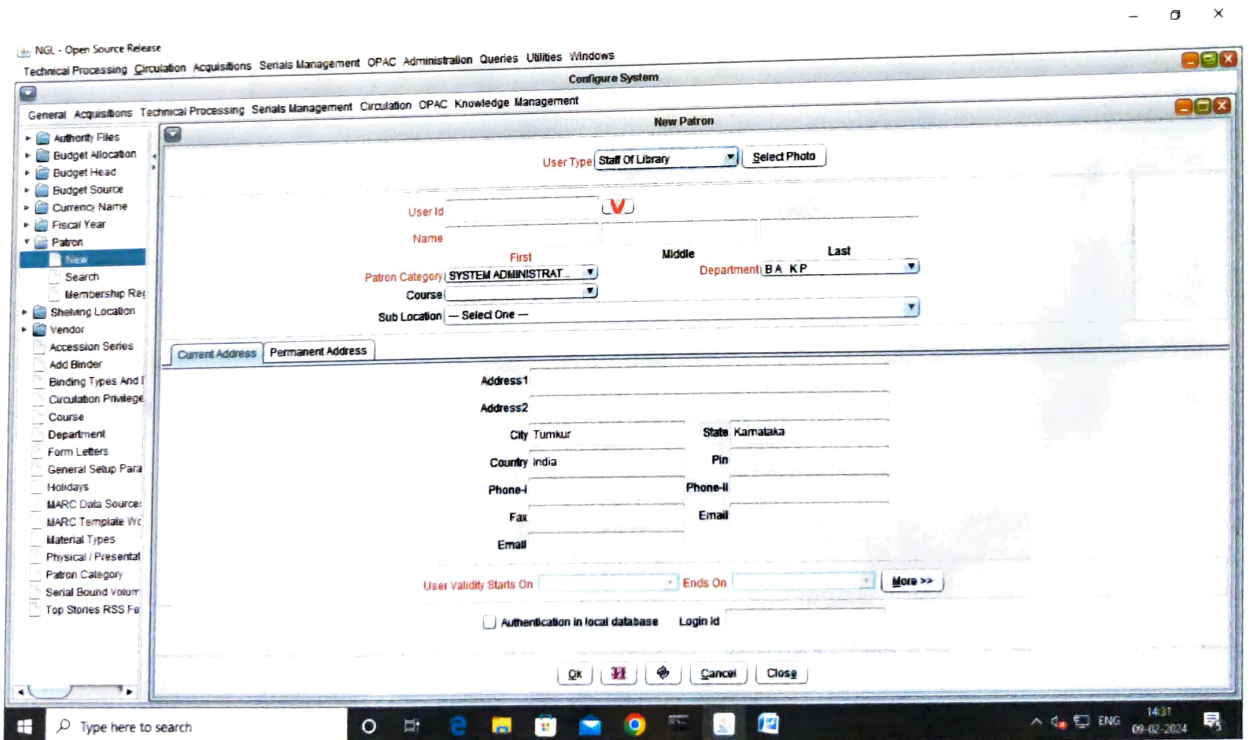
NGL - Open Source Release
Technical Processing Circulation Acquisitions Serials Management OPAC Administration Queries Utilities Windows
Configure System
General Acquisitions Technical Processing Serials Management Circulation OPAC Knowledge Management
New Patron

Authority Files
Budget Allocation
Budget Head
Budget Source
Currency Name
Fiscal Year
Patron
New
Search
Membership Reg
Shelving Location
Vendor
Accession Series
Add Binder
Binding Types And I
Circulation Privilege
Course
Department
Form Letters
General Setup Para
Holidays
MARC Data Source
MARC Template Wo
Material Types
Physical / Presentat
Patron Category
Serial Bound Volum
Top Stories RSS Fe

User Type Staff Of Library
Select Photo
User Id
Name
First
Middle
Last
Patron Category SYSTEM ADMINISTRAT...
Department BA KP
Course
Sub Location — Select One —

Current Address
Permanent Address
Address1
Address2
City Tumkur
State Karnataka
Country india
Pin
Phone-I
Phone-II
Fax
Email
Email
User Validity Starts On
Ends On
More >>
Authentication in local database
Login Id

Ok
Cancel
Close

Type here to search
ENG
14:31
09-02-2024